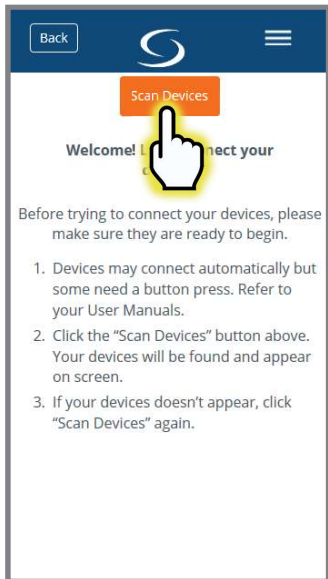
Back

Scan Devices

Welcome! L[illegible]nect your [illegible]

Before trying to connect your devices, please make sure they are ready to begin.

1. Devices may connect automatically but some need a button press. Refer to your User Manuals.
2. Click the "Scan Devices" button above. Your devices will be found and appear on screen.
3. If your devices doesn't appear, click "Scan Devices" again.